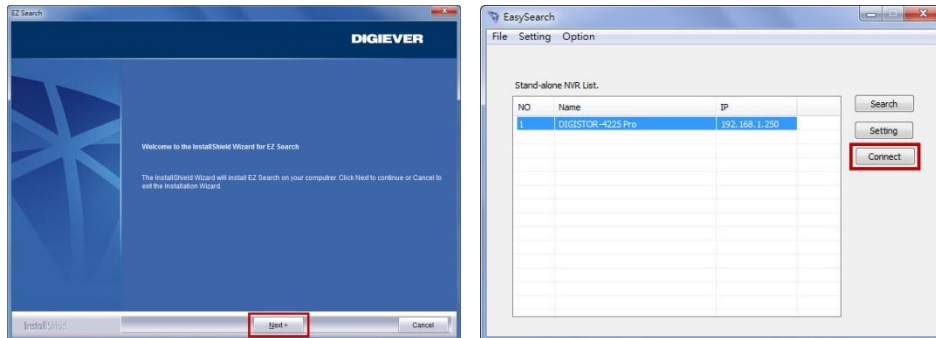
EZ Search

DIGIEVER

Welcome to the InstallShield Wizard for EZ Search

The InstallShield Wizard will install EZ Search on your computer. Click Next to continue or Cancel to exit the Installation Wizard.

InstallShield

Next >

Cancel

EasySearch

File Setting Option

Stand-alone NVR List.

| NO | Name | IP |
|---|---|---|
| 1 | DIGISTOR-4225 Pro | 192.168.1.250 |

Search

Setting

Connect